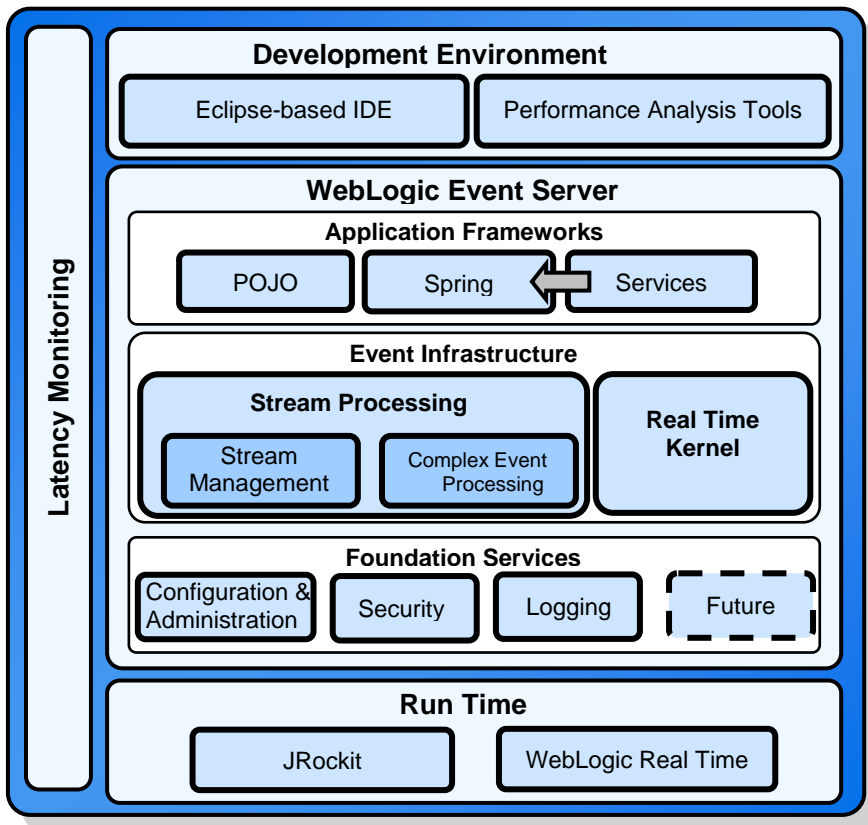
Latency Monitoring

Development Environment

Eclipse-based IDE

Performance Analysis Tools

WebLogic Event Server

Application Frameworks

POJO

Spring

Services

Event Infrastructure

Stream Processing

Stream Management

Complex Event Processing

Real Time Kernel

Foundation Services

Configuration & Administration

Security

Logging

Future

Run Time

JRockit

WebLogic Real Time